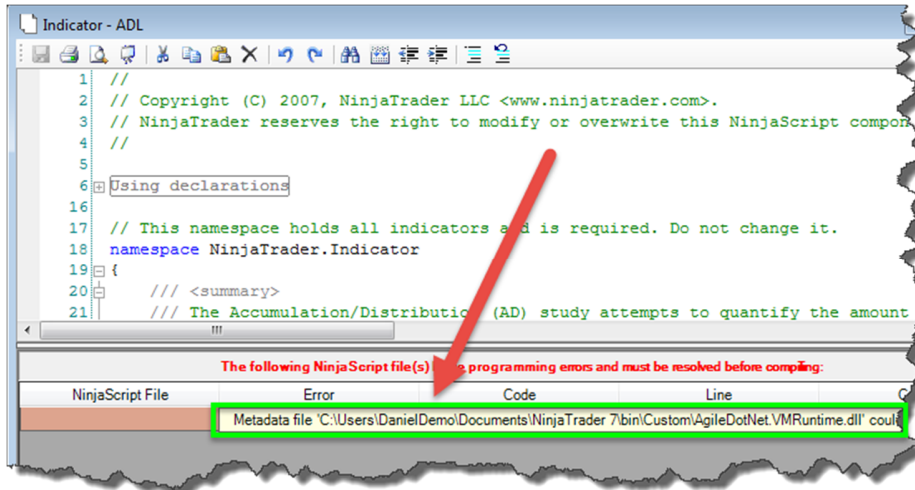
Indicator - ADL

1 //
2 // Copyright (C) 2007, NinjaTrader LLC <www.ninjatrader.com>.
3 // NinjaTrader reserves the right to modify or overwrite this NinjaScript compon
4 //
5
6 Using declarations
16
17 // This namespace holds all indicators a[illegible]d is required. Do not change it.
18 namespace NinjaTrader.Indicator
19 {
20 /// <summary>
21 /// The Accumulation/Distributio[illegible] (AD) study attempts to quantify the amount

The following NinjaScript file(s) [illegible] programming errors and must be resolved before compi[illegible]ing:

| NinjaScript File | Error | Code | Line | C |
|---|---|---|---|---|
| | Metadata file 'C:\Users\DanielDemo\Documents\NinjaTrader 7\bin\Custom\AgileDotNet.VMRuntime.dll' coul | | | |